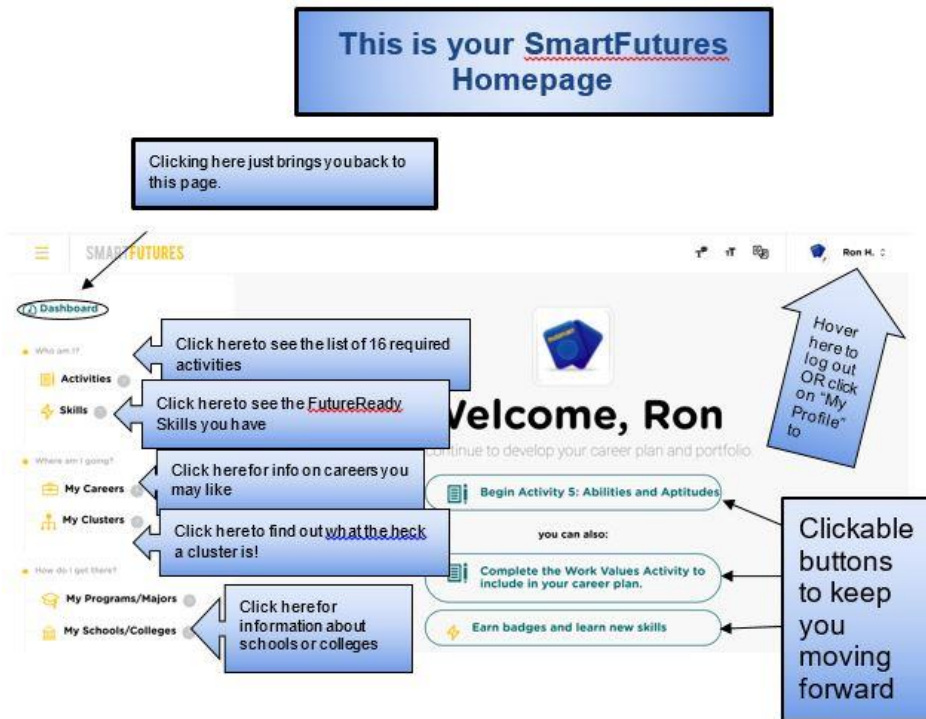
This is your SmartFutures Homepage

Clicking here just brings you back to this page.

SMARTFUTURES

Ron H.

Dashboard

Who am I?

Activities

Skills

Where am I going?

My Careers

My Clusters

How do I get there?

My Programs/Majors

My Schools/Colleges

Click here to see the list of 16 required activities

Click here to see the FutureReady Skills you have

Click here for info on careers you may like

Click here to find out what the heck a cluster is!

Click here for information about schools or colleges

Welcome, Ron

continue to develop your career plan and portfolio.

Begin Activity 5: Abilities and Aptitudes

you can also:

Complete the Work Values Activity to include in your career plan.

Earn badges and learn new skills

Hover here to log out OR click on "My Profile" to

Clickable buttons to keep you moving forward